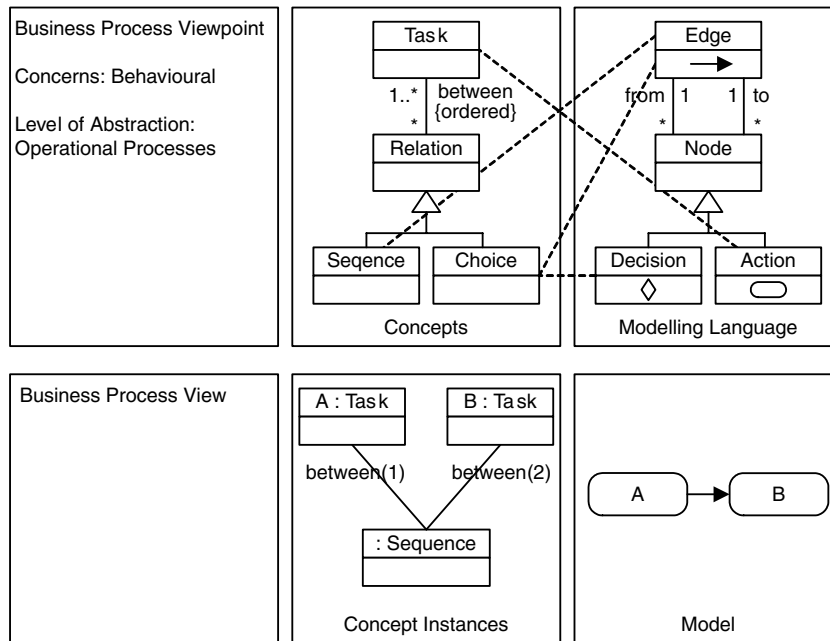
Business Process Viewpoint

Concerns: Behavioural

Level of Abstraction: Operational Processes

Task

1..*

between {ordered}

*

Relation

Seqence

Choice

Concepts

Edge

from 1

1 to

*

*

Node

Decision

Action

Modelling Language

Business Process View

A : Task

B : Task

between(1)

between(2)

: Sequence

Concept Instances

A

B

Model